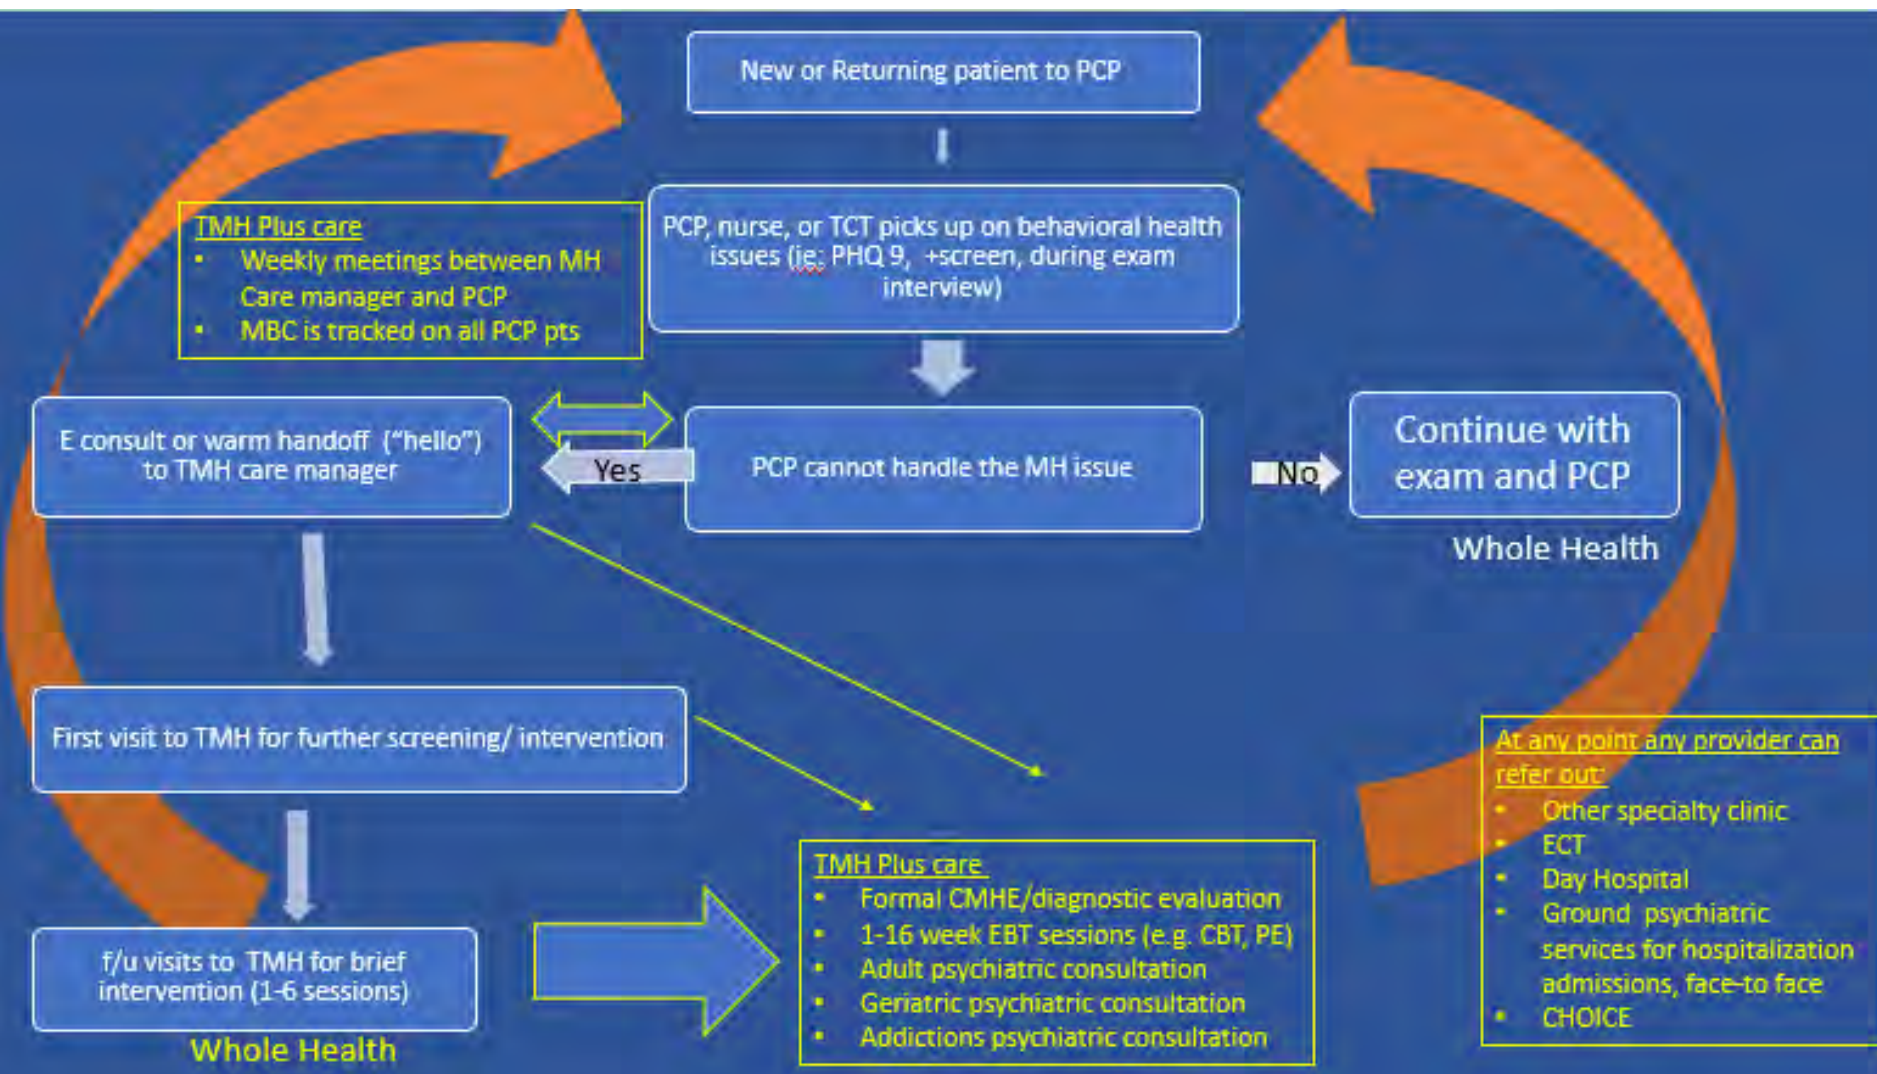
New or Returning patient to PCP

PCP, nurse, or TCT picks up on behavioral health issues (ie: PHQ 9, +screen, during exam interview)

TMH Plus care
- Weekly meetings between MH Care manager and PCP
- MBC is tracked on all PCP pts

E consult or warm handoff ("hello") to TMH care manager

Yes

PCP cannot handle the MH issue

No

Continue with exam and PCP

Whole Health

First visit to TMH for further screening/ intervention

f/u visits to TMH for brief intervention (1-6 sessions)

Whole Health

TMH Plus care
- Formal CMHE/diagnostic evaluation
- 1-16 week EBT sessions (e.g. CBT, PE)
- Adult psychiatric consultation
- Geriatric psychiatric consultation
- Addictions psychiatric consultation

At any point any provider can refer out:
- Other specialty clinic
- ECT
- Day Hospital
- Ground psychiatric services for hospitalization admissions, face-to face
- CHOICE